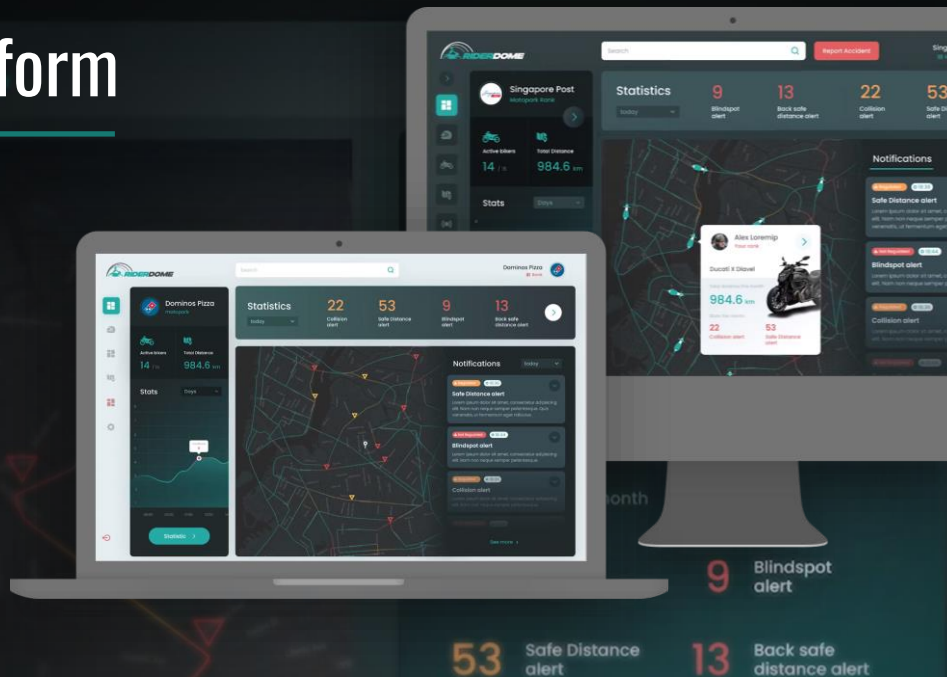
form

RIDERDOME

Search

Report Accident

Sing

Singapore Post

Motopark Kane

Active bikers

14

Total Distance

984.6 km

Stats

Days

Statistics

Today

9

Blindspot alert

13

Back safe distance alert

22

Collision alert

53

Safe D

Notifications

Safe Distance alert

Blindspot alert

Collision alert

Alex Loremip

Ducati X Diavel

984.6 km

22

Collision alert

53

Safe Distance alert

RIDERDOME

Search

Dominos Pizza

Dominos Pizza

Motopark

Active bikers

14

Total Distance

984.6 km

Stats

Days

Statistic

Statistics

Today

22

Collision alert

53

Safe Distance alert

9

Blindspot alert

13

Back safe distance alert

Notifications

Today

Safe Distance alert

Blindspot alert

Collision alert

See more

onth

9

Blindspot alert

53

Safe Distance alert

13

Back safe distance alert